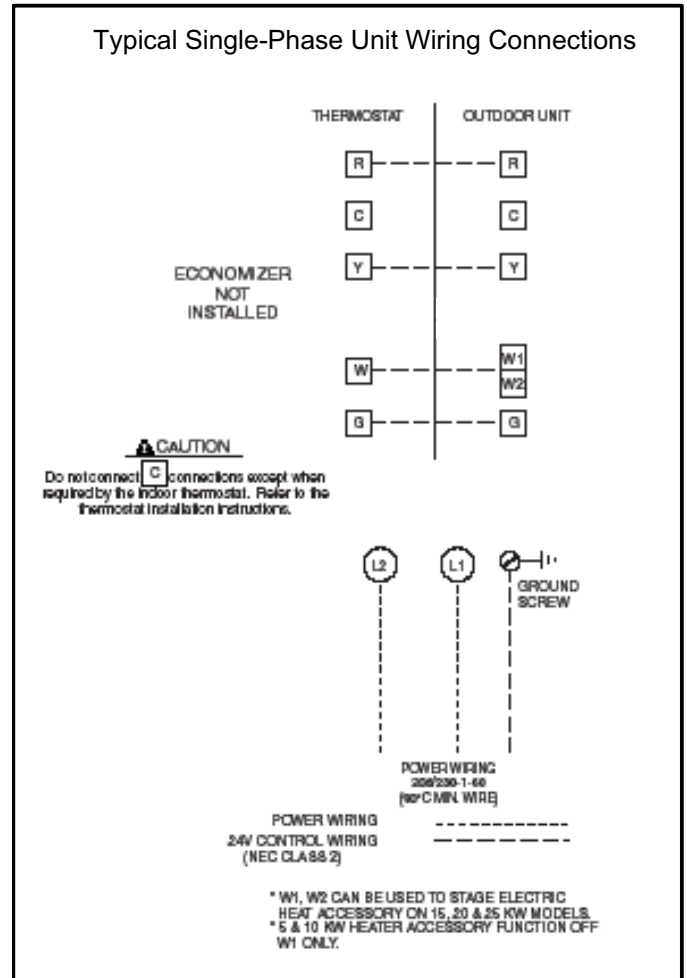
Typical Single-Phase Unit Wiring Connections

THERMOSTAT

OUTDOOR UNIT

R

R

C

C

Y

Y

ECONOMIZER NOT INSTALLED

W

W1

W2

G

G

CAUTION

Do not connect C connections except when required by the indoor thermostat. Refer to the thermostat installation instructions.

L2

L1

GROUND SCREW

POWER WIRING 208/230-1-60 (60°C MIN. WIRE)

POWER WIRING

24V CONTROL WIRING (NEC CLASS 2)

* W1, W2 CAN BE USED TO STAGE ELECTRIC HEAT ACCESSORY ON 15, 20 & 25 KW MODELS.
* 5 & 10 KW HEATER ACCESSORY FUNCTION OFF W1 ONLY.